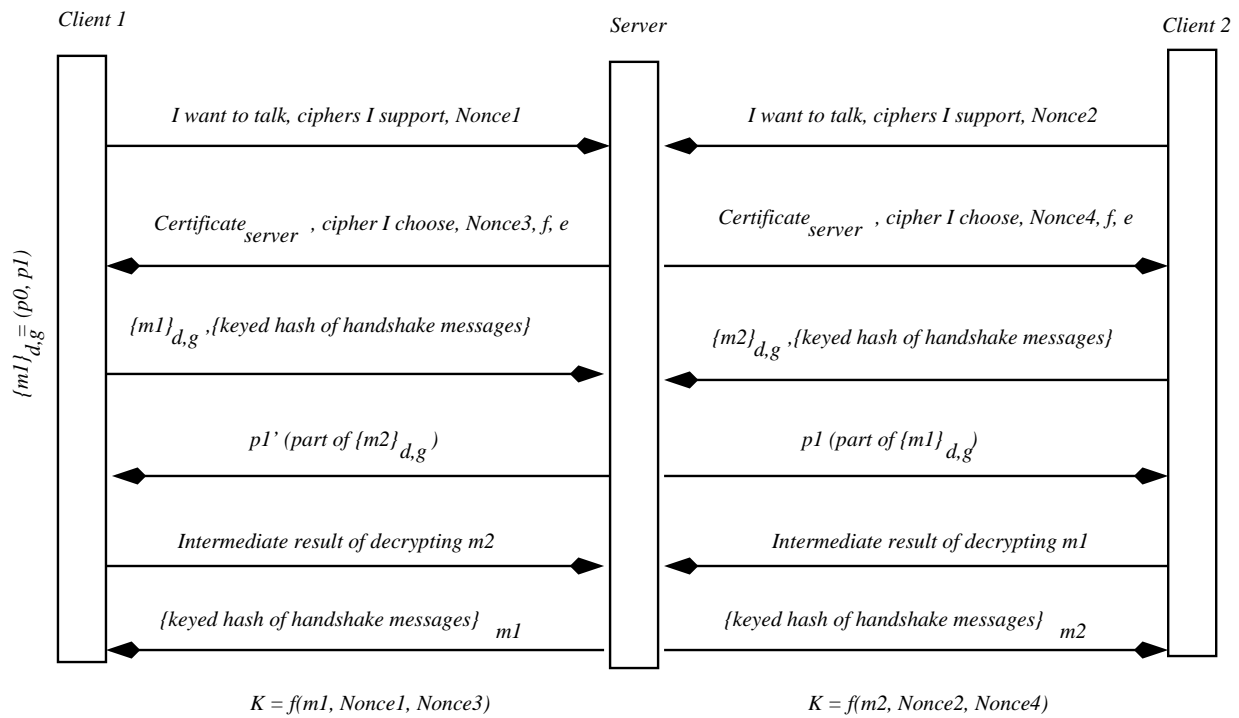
Client 1

Server

Client 2

$\{m1\}_{d,g} = (p0, p1)$

I want to talk, ciphers I support, Nonce1

I want to talk, ciphers I support, Nonce2

$Certificate_{server}$ , cipher I choose, Nonce3, f, e

$Certificate_{server}$ , cipher I choose, Nonce4, f, e

$\{m1\}_{d,g}$ ,{keyed hash of handshake messages}

$\{m2\}_{d,g}$ ,{keyed hash of handshake messages}

p1' (part of $\{m2\}_{d,g}$ )

p1 (part of $\{m1\}_{d,g}$)

Intermediate result of decrypting m2

Intermediate result of decrypting m1

$\{keyed\ hash\ of\ handshake\ messages\}_{m1}$

$\{keyed\ hash\ of\ handshake\ messages\}_{m2}$

K = f(m1, Nonce1, Nonce3)

K = f(m2, Nonce2, Nonce4)